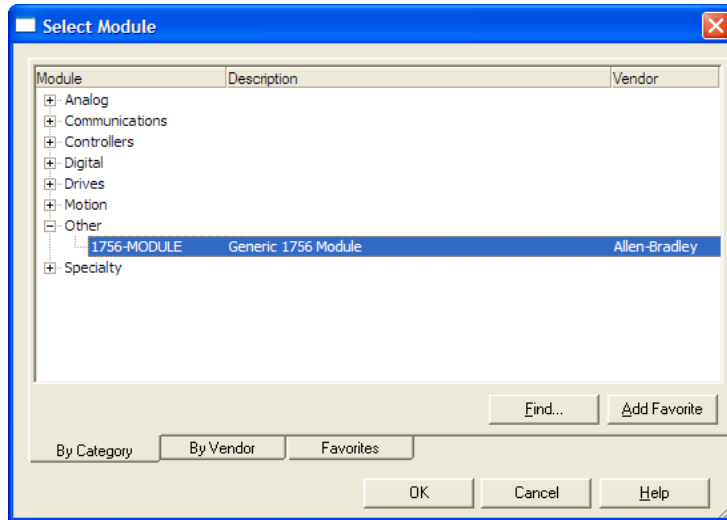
Select Module

| Module | Description | Vendor |
|---|---|---|
| Analog | | |
| Communications | | |
| Controllers | | |
| Digital | | |
| Drives | | |
| Motion | | |
| Other | | |
| 1756-MODULE | Generic 1756 Module | Allen-Bradley |
| Specialty | | |

Find... Add Favorite

By Category By Vendor Favorites

OK Cancel Help